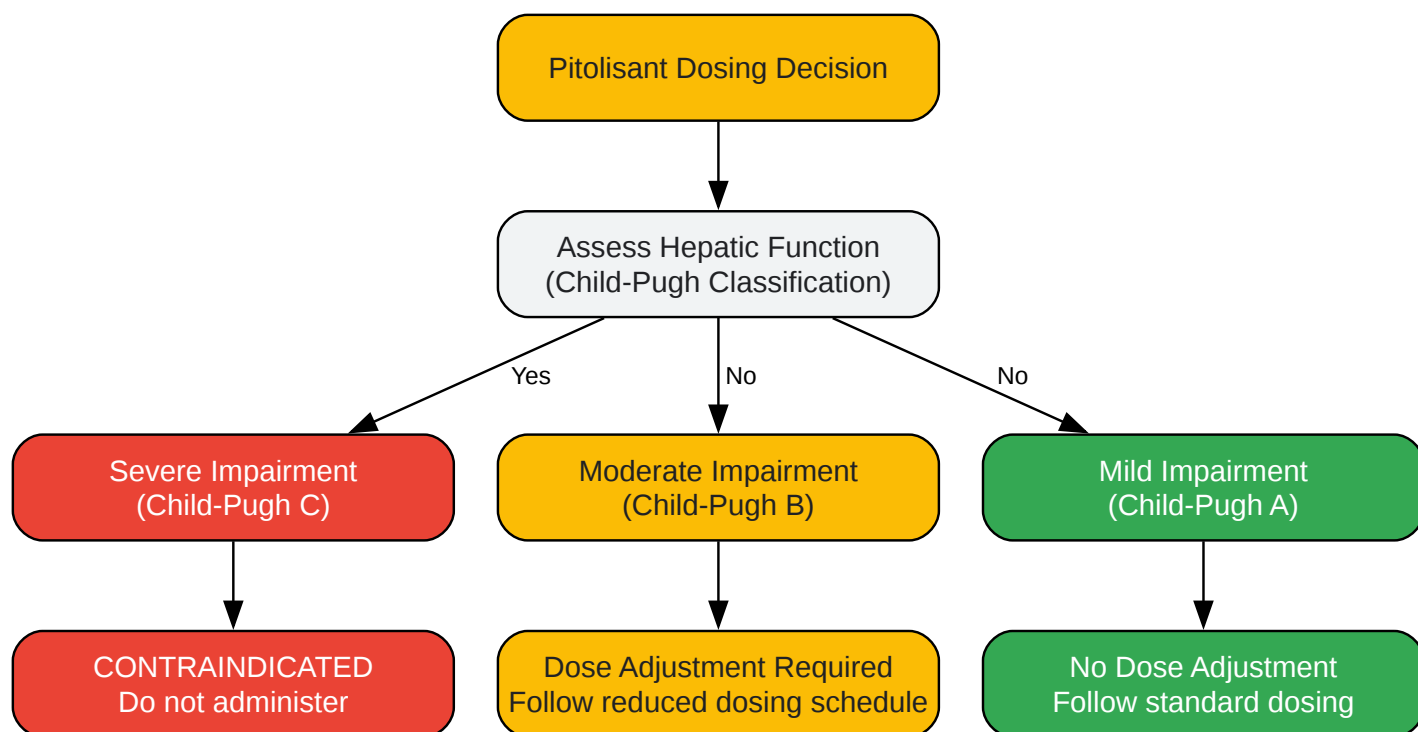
Pitolisant Dosing Decision

Assess Hepatic Function
(Child-Pugh Classification)

Yes

No

No

Severe Impairment
(Child-Pugh C)

Moderate Impairment
(Child-Pugh B)

Mild Impairment
(Child-Pugh A)

CONTRAINDICATED
Do not administer

Dose Adjustment Required
Follow reduced dosing schedule

No Dose Adjustment
Follow standard dosing